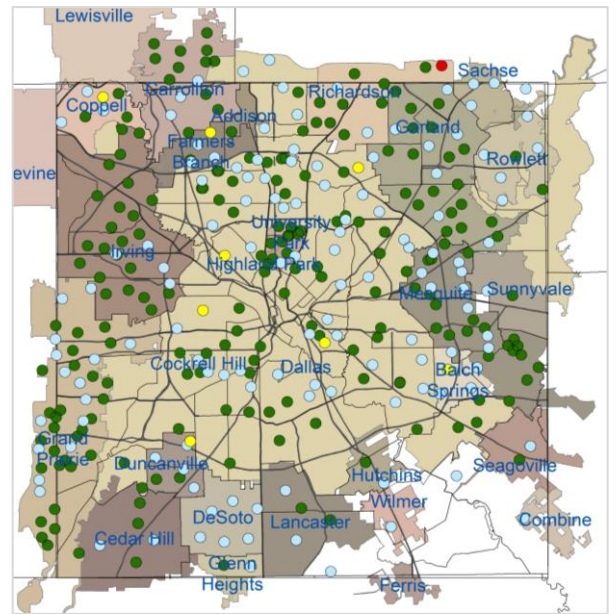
Lewisville
Sachse
Coppell
Carrollton
Addison
Richardson
Garland
Farmers Branch
Rowlett
evine
University Park
Irving
Highland Park
Mesquite
Sunnyvale
Cockrell Hill
Dallas
Balch Springs
Grand Prairie
Duncanville
Seagoville
Hutchins
Wilmer
Combine
Cedar Hill
DeSoto
Lancaster
Glenn Heights
Ferris